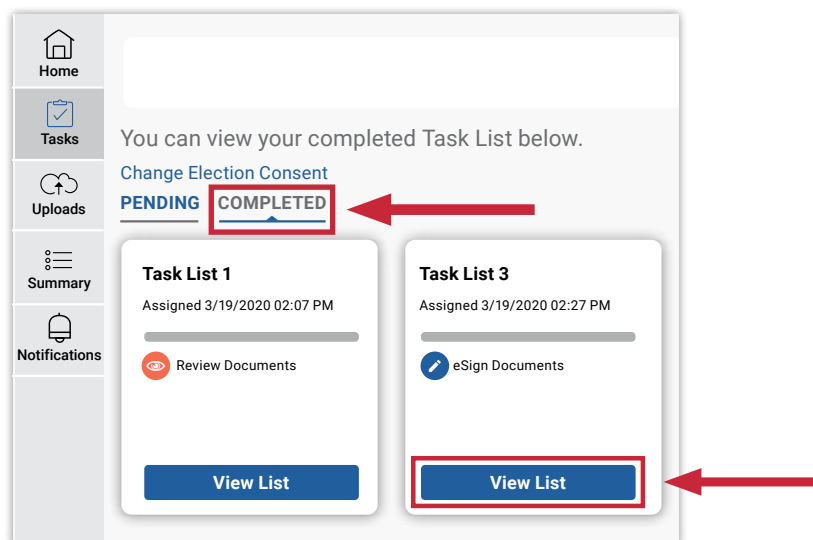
Home

Tasks

Uploads

Summary

Notifications

You can view your completed Task List below.

Change Election Consent

PENDING COMPLETED

Task List 1

Assigned 3/19/2020 02:07 PM

Review Documents

View List

Task List 3

Assigned 3/19/2020 02:27 PM

eSign Documents

View List